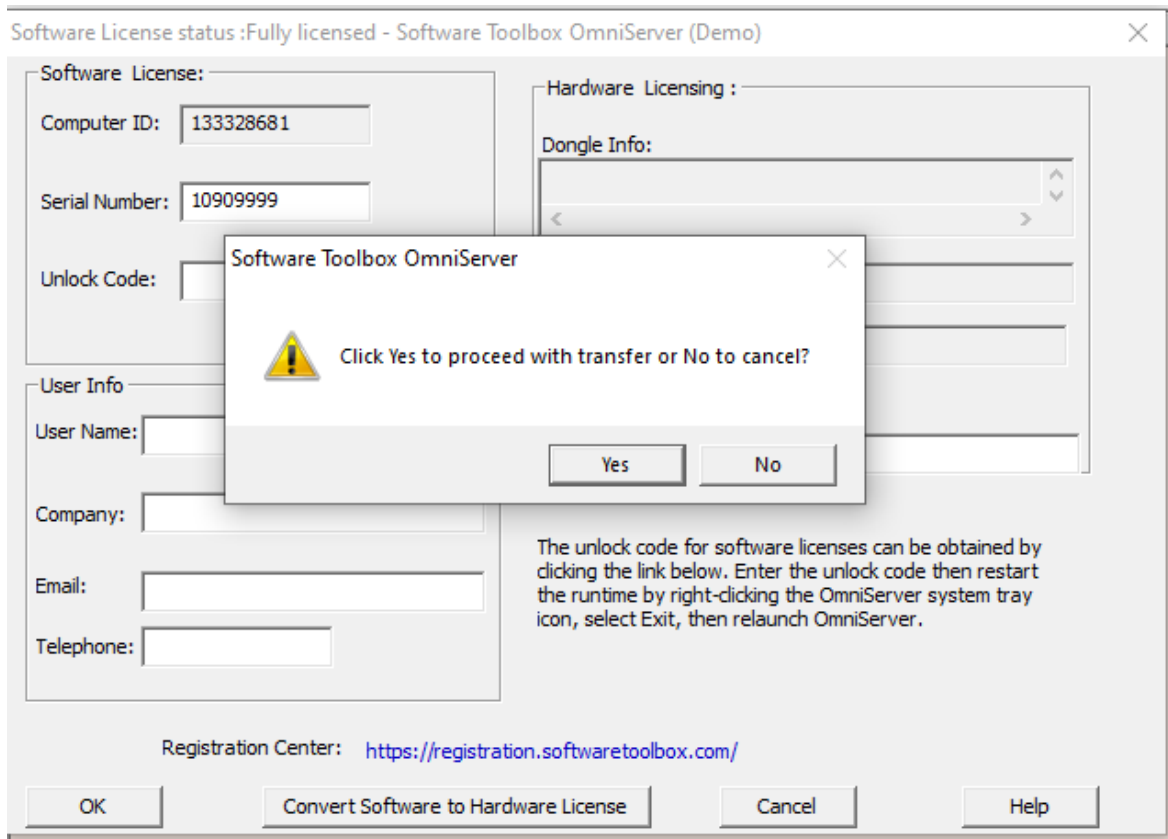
Software License status :Fully licensed - Software Toolbox OmniServer (Demo)

Software License:

Computer ID: 133328681

Serial Number: 10909999

Unlock Code:

User Info

User Name:

Company:

Email:

Telephone:

Hardware Licensing :

Dongle Info:

Software Toolbox OmniServer

Click Yes to proceed with transfer or No to cancel?

Yes

No

The unlock code for software licenses can be obtained by clicking the link below. Enter the unlock code then restart the runtime by right-clicking the OmniServer system tray icon, select Exit, then relaunch OmniServer.

Registration Center: https://registration.softwaretoolbox.com/

OK

Convert Software to Hardware License

Cancel

Help